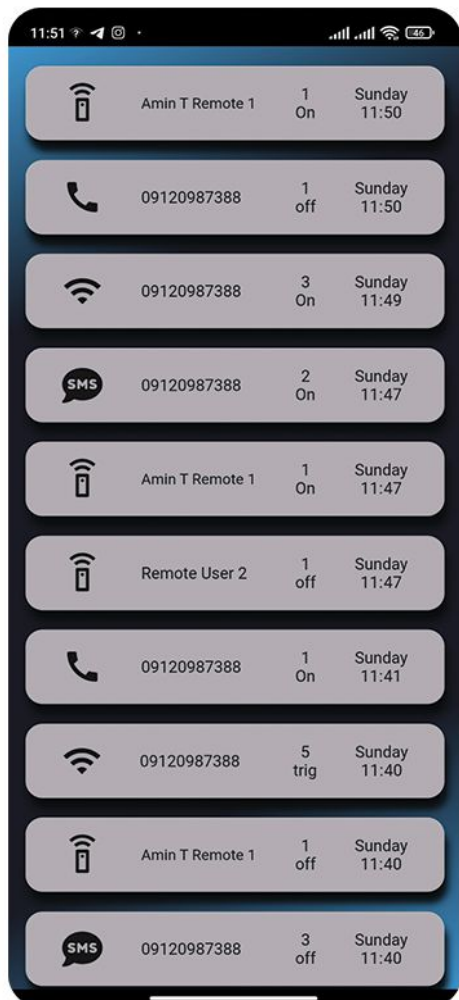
11:51

46

Amin T Remote 1 1 On Sunday 11:50

09120987388 1 off Sunday 11:50

09120987388 3 On Sunday 11:49

SMS 09120987388 2 On Sunday 11:47

Amin T Remote 1 1 On Sunday 11:47

Remote User 2 1 off Sunday 11:47

09120987388 1 On Sunday 11:41

09120987388 5 trig Sunday 11:40

Amin T Remote 1 1 off Sunday 11:40

SMS 09120987388 3 off Sunday 11:40